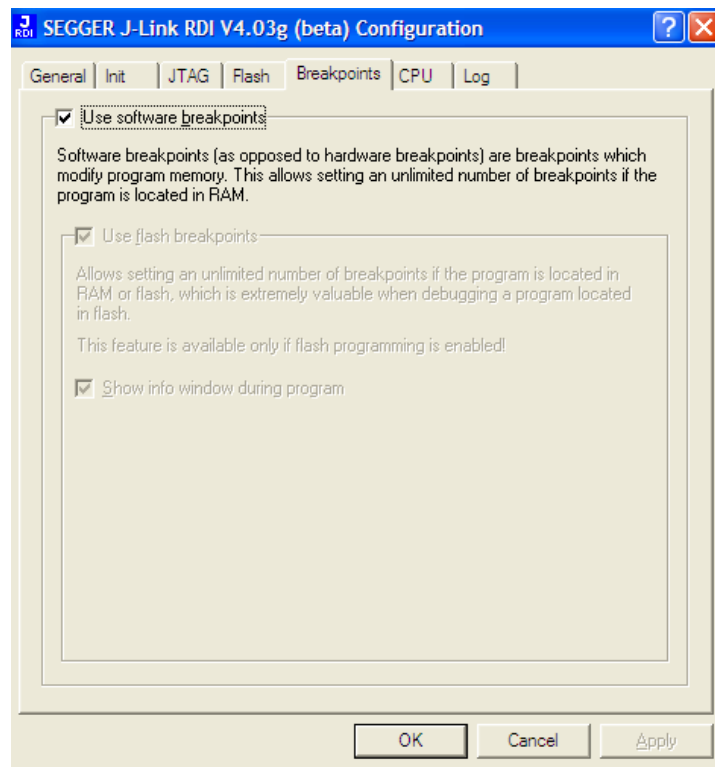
J RDI SEGGER J-Link RDI V4.03g (beta) Configuration

General | Init | JTAG | Flash | Breakpoints | CPU | Log

☑ Use software breakpoints

Software breakpoints (as opposed to hardware breakpoints) are breakpoints which modify program memory. This allows setting an unlimited number of breakpoints if the program is located in RAM.

☑ Use flash breakpoints

Allows setting an unlimited number of breakpoints if the program is located in RAM or flash, which is extremely valuable when debugging a program located in flash.

This feature is available only if flash programming is enabled!

☑ Show info window during program

OK | Cancel | Apply